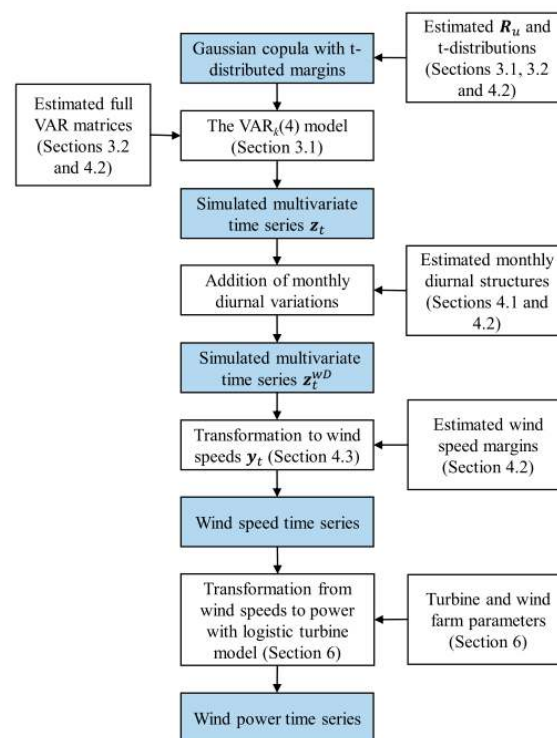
Estimated $\boldsymbol{R}_u$ and t-distributions (Sections 3.1, 3.2 and 4.2)

Gaussian copula with t-distributed margins

Estimated full VAR matrices (Sections 3.2 and 4.2)

The VAR$_k$(4) model (Section 3.1)

Simulated multivariate time series $\boldsymbol{z}_t$

Estimated monthly diurnal structures (Sections 4.1 and 4.2)

Addition of monthly diurnal variations

Simulated multivariate time series $\boldsymbol{z}_t^{wD}$

Estimated wind speed margins (Section 4.2)

Transformation to wind speeds $\boldsymbol{y}_t$ (Section 4.3)

Wind speed time series

Turbine and wind farm parameters (Section 6)

Transformation from wind speeds to power with logistic turbine model (Section 6)

Wind power time series